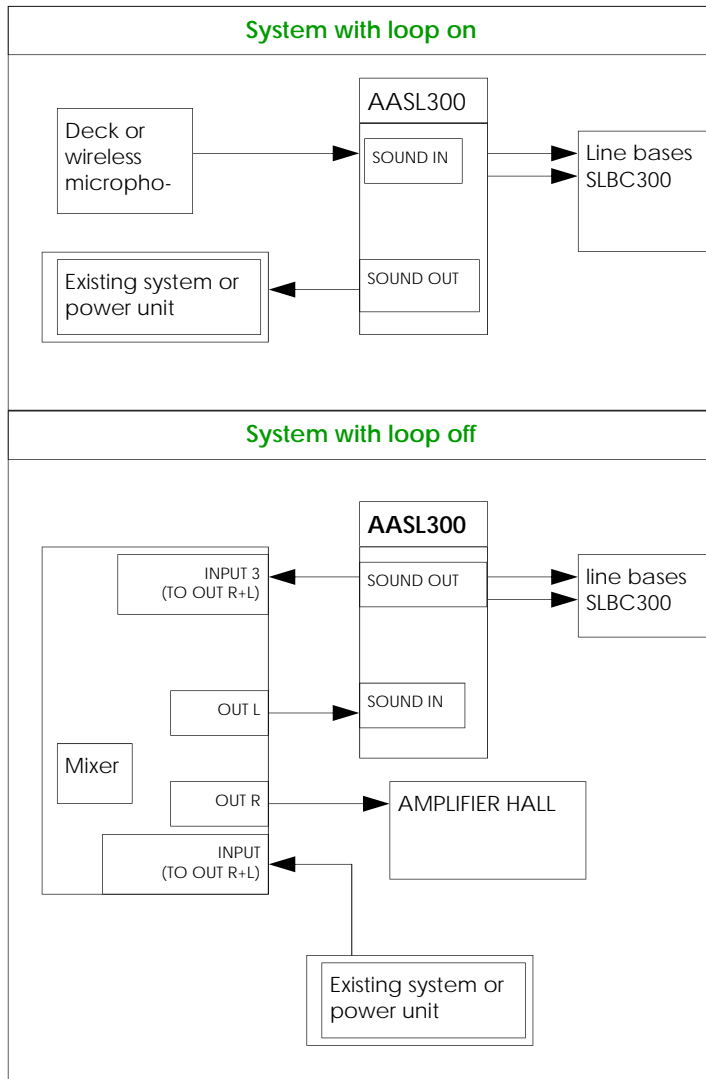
System with loop on

AASL300

Deck or wireless micropho-

SOUND IN

Line bases SLBC300

Existing system or power unit

SOUND OUT

System with loop off

AASL300

INPUT 3 (TO OUT R+L)

SOUND OUT

line bases SLBC300

OUT L

SOUND IN

Mixer

OUT R

AMPLIFIER HALL

INPUT (TO OUT R+L)

Existing system or power unit